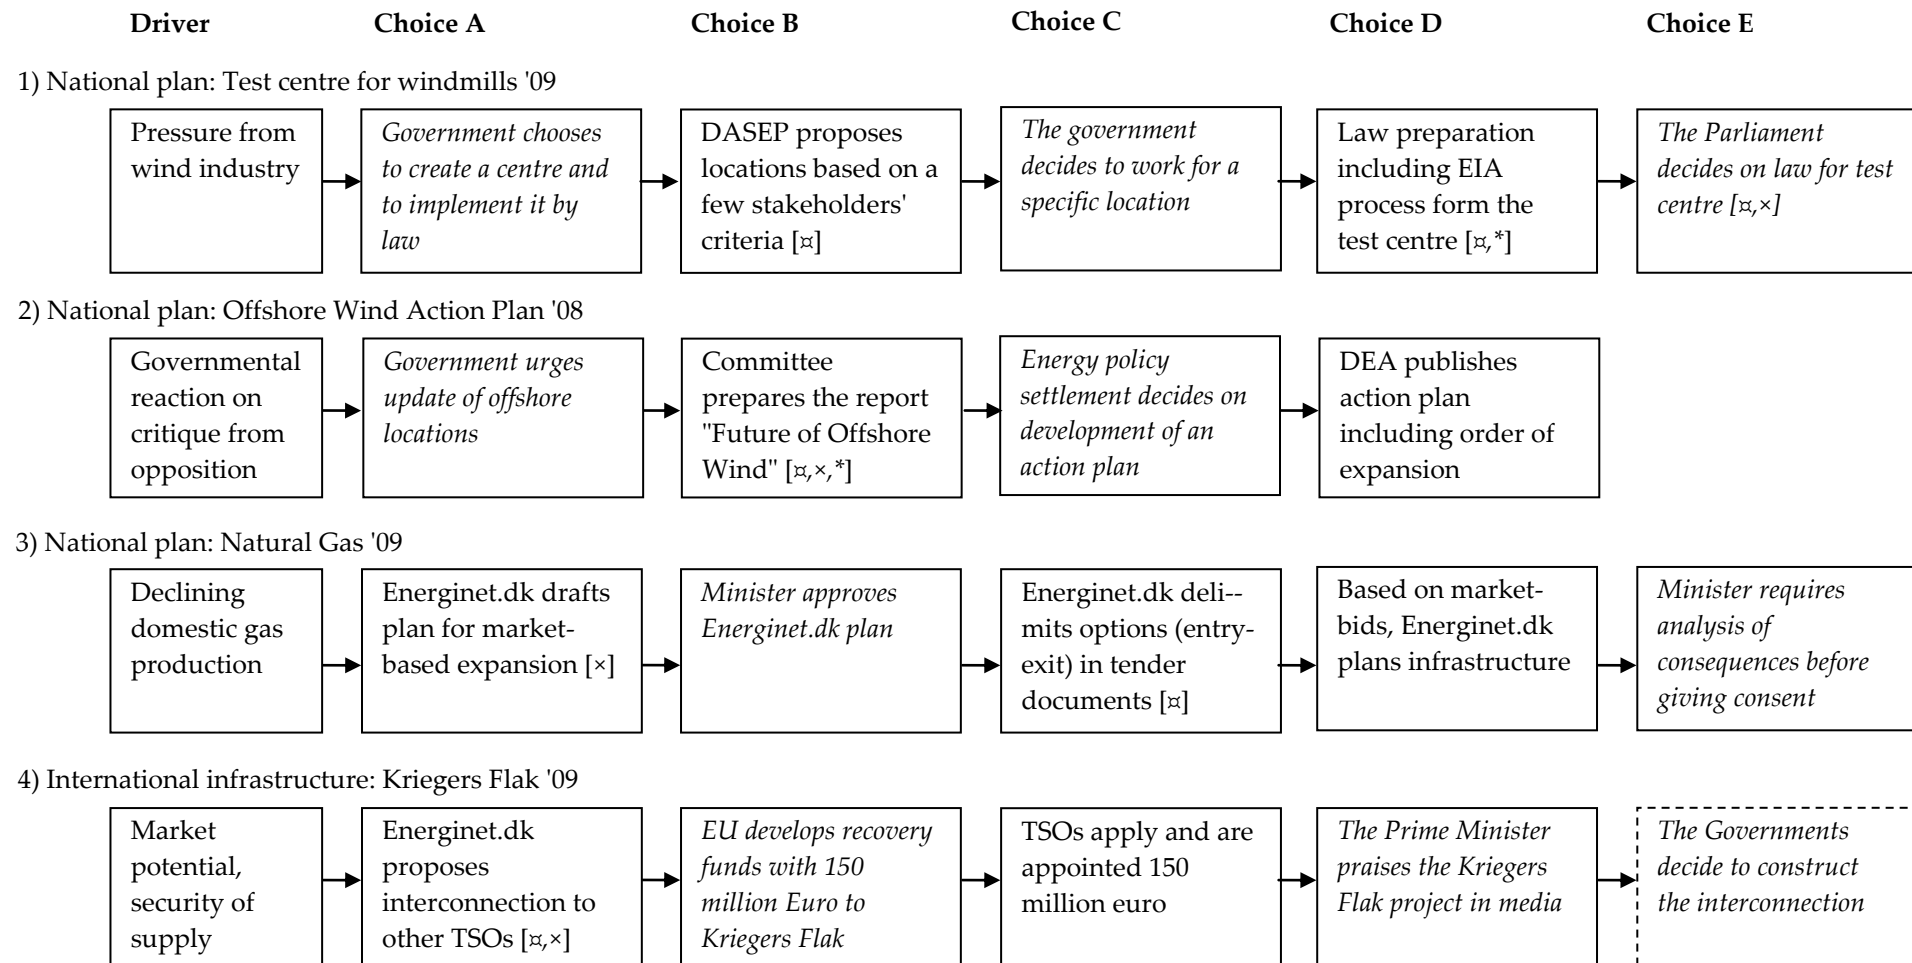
Driver Choice A Choice B Choice C Choice D Choice E

1) National plan: Test centre for windmills '09

Pressure from wind industry

*Government chooses to create a centre and to implement it by law*

DASEP proposes locations based on a few stakeholders' criteria [¤]

*The government decides to work for a specific location*

Law preparation including EIA process form the test centre [¤,*]

*The Parliament decides on law for test centre [¤,×]*

2) National plan: Offshore Wind Action Plan '08

Governmental reaction on critique from opposition

*Government urges update of offshore locations*

Committee prepares the report "Future of Offshore Wind" [¤,×,*]

*Energy policy settlement decides on development of an action plan*

DEA publishes action plan including order of expansion

3) National plan: Natural Gas '09

Declining domestic gas production

Energinet.dk drafts plan for market-based expansion [×]

*Minister approves Energinet.dk plan*

Energinet.dk deli--mits options (entry-exit) in tender documents [¤]

Based on market-bids, Energinet.dk plans infrastructure

*Minister requires analysis of consequences before giving consent*

4) International infrastructure: Kriegers Flak '09

Market potential, security of supply

Energinet.dk proposes interconnection to other TSOs [¤,×]

*EU develops recovery funds with 150 million Euro to Kriegers Flak*

TSOs apply and are appointed 150 million euro

*The Prime Minister praises the Kriegers Flak project in media*

*The Governments decide to construct the interconnection*